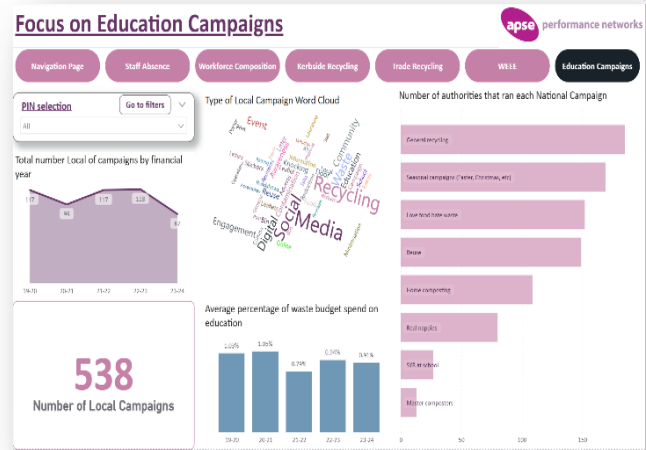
Focus on Education Campaigns

apse performance networks

Navigation Page | Staff Absence | Workforce Composition | Kerbside Recycling | Trade Recycling | WEEE | Education Campaigns

PIN selection
Go to filters
All

Total number Local of campaigns by financial year

117
96
117
118
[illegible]

19-20
20-21
21-22
22-23
23-24

538
Number of Local Campaigns

Type of Local Campaign Word Cloud

Event
Community
Waste
Recycling
Social
Media
Digital
Engagement
Education
Food

Average percentage of waste budget spend on education

1.09%
1.16%
0.79%
0.94%
0.91%

19-20
20-21
21-22
22-23
23-24

Number of authorities that ran each National Campaign

General recycling
Seasonal campaigns (Easter, Christmas, etc)
Love food hate waste
Reuse
Home composting
Real nappies
SRR at school
Master composters

0
50
100
150